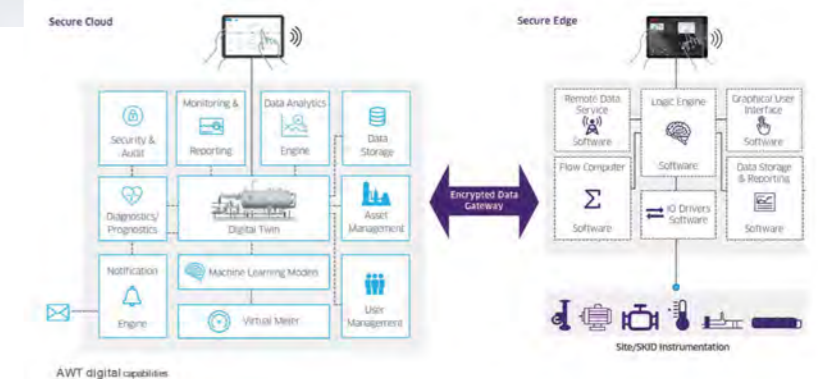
Secure Cloud

Security & Audit

Monitoring & Reporting

Data Analytics Engine

Data Storage

Diagnostics/ Prognostics

Digital Twin

Asset Management

Notification Engine

Machine Learning Models

Virtual Meter

User Management

Encrypted Data Gateway

Secure Edge

Remote Data Service Software

Logic Engine Software

Graphical User Interface Software

Flow Computer Σ Software

IO Drivers Software

Data Storage & Reporting Software

Site/SKID Instrumentation

AWT digital capabilities